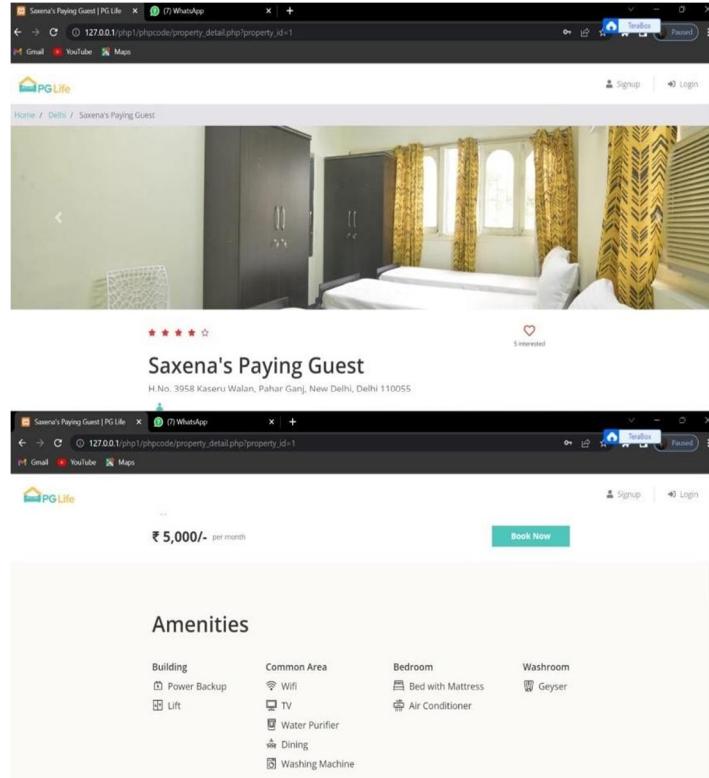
Saxena's Paying Guest | PG Life ×
(7) WhatsApp ×
+
127.0.0.1/php1/phpcode/property_detail.php?property_id=1
TeraBox
Paused
Gmail
YouTube
Maps

PG Life
Signup
Login

Home / Delhi / Saxena's Paying Guest

★★★★☆

5 interested

Saxena's Paying Guest

H.No. 3958 Kaseru Walan, Pahar Ganj, New Delhi, Delhi 110055

Saxena's Paying Guest | PG Life ×
(7) WhatsApp ×
+
127.0.0.1/php1/phpcode/property_detail.php?property_id=1
TeraBox
Paused
Gmail
YouTube
Maps

PG Life
Signup
Login

₹ 5,000/- per month

Book Now

Amenities

| Building | Common Area | Bedroom | Washroom |
|---|---|---|---|
| Power Backup | Wifi | Bed with Mattress | Geyser |
| Lift | TV | Air Conditioner | |
| | Water Purifier | | |
| | Dining | | |
| | Washing Machine | | |